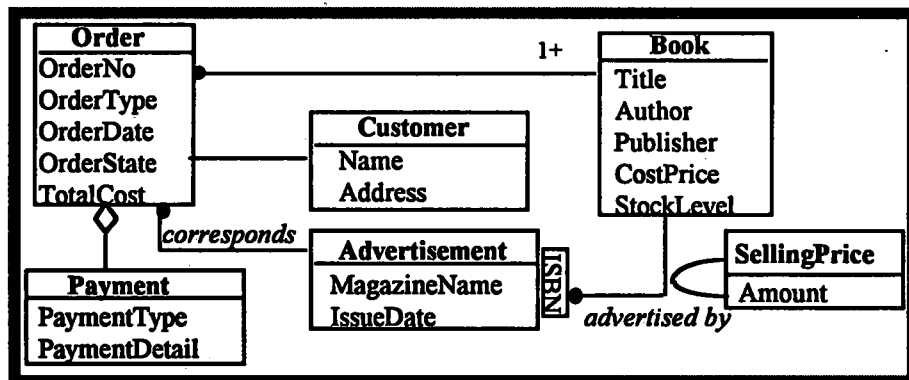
Order
OrderNo
OrderType
OrderDate
OrderState
TotalCost

1+

Book
Title
Author
Publisher
CostPrice
StockLevel

Customer
Name
Address

corresponds

Advertisement
MagazineName
IssueDate

ISBN

SellingPrice
Amount

advertised by

Payment
PaymentType
PaymentDetail